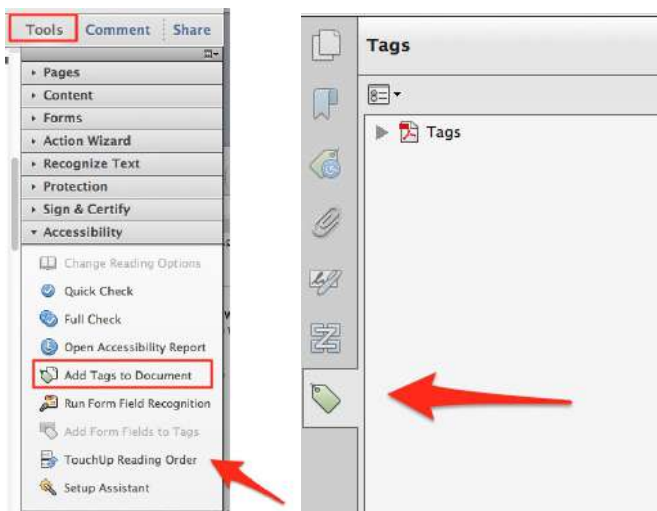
Tools Comment Share

Pages
Content
Forms
Action Wizard
Recognize Text
Protection
Sign & Certify
Accessibility

Change Reading Options
Quick Check
Full Check
Open Accessibility Report
Add Tags to Document
Run Form Field Recognition
Add Form Fields to Tags
TouchUp Reading Order
Setup Assistant

Tags

Tags